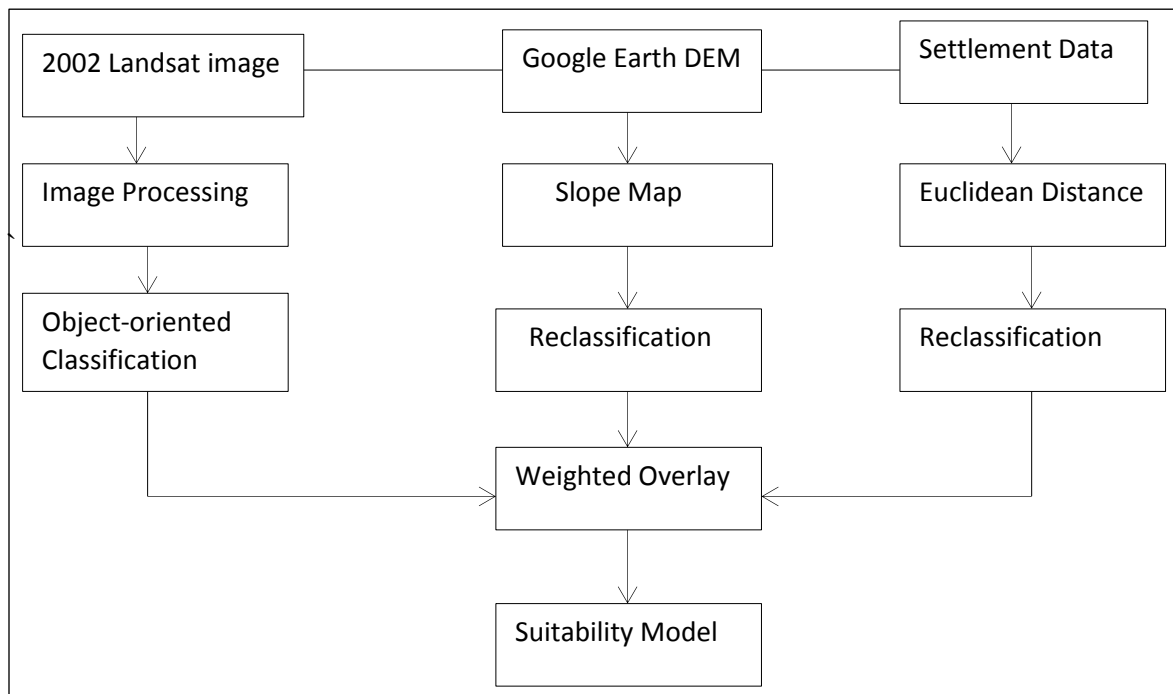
2002 Landsat image

Google Earth DEM

Settlement Data

Image Processing

Slope Map

Euclidean Distance

Object-oriented Classification

Reclassification

Reclassification

Weighted Overlay

Suitability Model